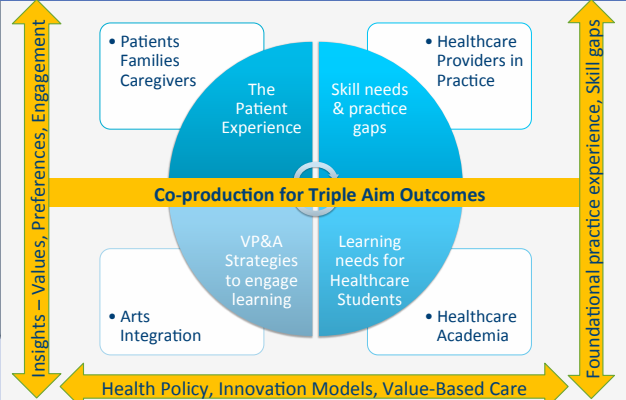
• Patients Families Caregivers

• Healthcare Providers in Practice

The Patient Experience

Skill needs & practice gaps

Co-production for Triple Aim Outcomes

VP&A Strategies to engage learning

Learning needs for Healthcare Students

• Arts Integration

• Healthcare Academia

Insights – Values, Preferences, Engagement

Foundational practice experience, Skill gaps

Health Policy, Innovation Models, Value-Based Care